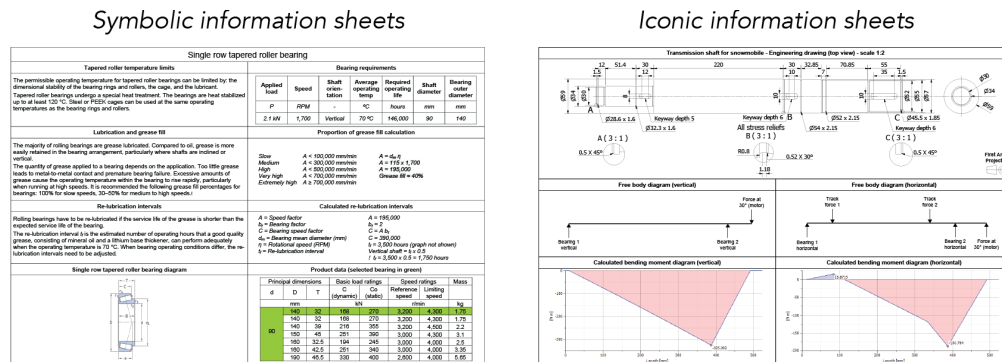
Symbolic information sheets

Iconic information sheets

Single row tapered roller bearing

Tapered roller temperature limits

The permissible operating temperature for tapered roller bearings can be limited by: the dimensional stability of the bearing rings and rollers, the cage, and the lubricant.
Tapered roller bearings undergo a special heat treatment. The bearings are heat stabilized up to at least 120 °C. Steel or PEEK cages can be used at the same operating temperatures as the bearing rings and rollers.

Bearing requirements

| Applied load | Speed | Shaft orientation | Average operating temp | Required operating life | Shaft diameter | Bearing outer diameter |
|---|---|---|---|---|---|---|
| P | RPM | - | ºC | hours | mm | mm |
| 2.1 kN | 1,700 | Vertical | 70 ºC | 146,000 | 90 | 140 |

Lubrication and grease fill

The majority of rolling bearings are grease lubricated. Compared to oil, grease is more easily retained in the bearing arrangement, particularly where shafts are inclined or vertical.
The quantity of grease applied to a bearing depends on the application. Too little grease leads to metal-to-metal contact and premature bearing failure. Excessive amounts of grease cause the operating temperature within the bearing to rise rapidly, particularly when running at high speeds. It is recommended the following grease fill percentages for bearings: 100% for slow speeds, 30–50% for medium to high speeds.

Proportion of grease fill calculation

Slow A < 100,000 mm/min
Medium A < 300,000 mm/min
High A < 500,000 mm/min
Very high A < 700,000 mm/min
Extremely high A ≥ 700,000 mm/min

$A = d_m n$
$A = 115 \times 1,700$
$A = 195,000$
Grease fill = 40%

Re-lubrication intervals

Rolling bearings have to be re-lubricated if the service life of the grease is shorter than the expected service life of the bearing.
The re-lubrication interval $t_f$ is the estimated number of operating hours that a good quality grease, consisting of mineral oil and a lithium base thickener, can perform adequately when the operating temperature is 70 °C. When bearing operating conditions differ, the re-lubrication intervals need to be adjusted.

Calculated re-lubrication intervals

A = Speed factor
$b_f$ = Bearing factor
C = Bearing speed factor
$d_m$ = Bearing mean diameter (mm)
n = Rotational speed (RPM)
$t_f$ = Re-lubrication interval

A = 195,000
$b_f$ = 2
C = A $b_f$
C = 390,000
$t_f$ = 3,500 hours (graph not shown)
Vertical shaft = $t_f$ x 0.5
$t_f$ = 3,500 x 0.5 = 1,750 hours

Single row tapered roller bearing diagram

Product data (selected bearing in green)

| Principal dimensions | | | Basic load ratings | | Speed ratings | | Mass |
|---|---|---|---|---|---|---|---|
| d | D | T | C (dynamic) | Co (static) | Reference speed | Limiting speed | |
| mm | | | kN | | r/min | | kg |
| 90 | 140 | 32 | 168 | 270 | 3,200 | 4,300 | 1.75 |
| | 140 | 32 | 168 | 270 | 3,200 | 4,300 | 1.75 |
| | 140 | 39 | 216 | 355 | 3,200 | 4,500 | 2.2 |
| | 150 | 45 | 251 | 390 | 3,000 | 4,300 | 3.1 |
| | 160 | 32.5 | 194 | 245 | 3,000 | 4,000 | 2.6 |
| | 160 | 42.5 | 251 | 340 | 3,000 | 4,000 | 3.35 |
| | 190 | 46.5 | 330 | 400 | 2,600 | 4,000 | 5.65 |

Transmission shaft for snowmobile - Engineering drawing (top view) - scale 1:2

12 51.4 30 220 30 32.85 70.85 55 1.5 10 7 35 1.5
ø59 ø54 ø50 ø28.6 x 1.6 ø32.3 x 1.6 Keyway depth 5 ø50 ø52 x 2.15 ø45.5 x 1.85 ø52 ø57 ø34 ø30 ø59
A B C
A (3 : 1) 0.5 x 45º
Keyway depth 6 All stress reliefs ø54 x 2.15
B (3 : 1) R0.8 0.52 X 30º 1.18
Keyway depth 6 C (3 : 1) 0.5 x 45º
First Angle Projection

Free body diagram (vertical)
Force at 30° (motor)
Bearing 1 vertical
Bearing 2 vertical

Free body diagram (horizontal)
Track force 1
Track force 2
Bearing 1 horizontal
Bearing 2 horizontal
Force at 30° (motor)

Calculated bending moment diagram (vertical)
Calculated bending moment diagram (horizontal)